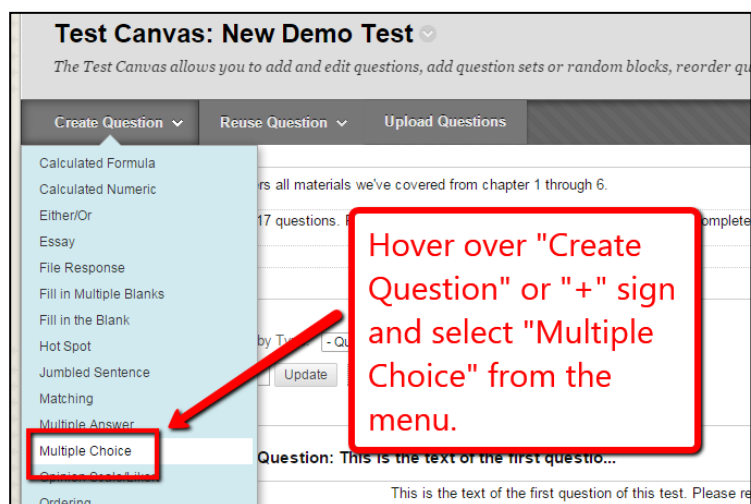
Test Canvas: New Demo Test

The Test Canvas allows you to add and edit questions, add question sets or random blocks, reorder qu

Create Question

Reuse Question

Upload Questions

Calculated Formula
Calculated Numeric
Either/Or
Essay
File Response
Fill in Multiple Blanks
Fill in the Blank
Hot Spot
Jumbled Sentence
Matching
Multiple Answer
Multiple Choice
Opinion Scale/Likert
Ordering

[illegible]rs all materials we've covered from chapter 1 through 6.

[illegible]17 questions. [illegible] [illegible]omplete

by Ty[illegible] - Qu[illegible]

Update

Question: This is the text of the first questio...

This is the text of the first question of this test. Please re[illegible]

Hover over "Create Question" or "+" sign and select "Multiple Choice" from the menu.